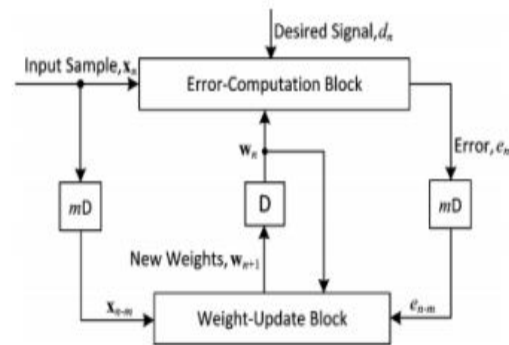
Desired Signal, $d_n$

Input Sample, $\mathbf{x}_n$

Error-Computation Block

$\mathbf{w}_n$

Error, $e_n$

$m$D

D

$m$D

New Weights, $\mathbf{w}_{n+1}$

$\mathbf{x}_{n-m}$

$e_{n-m}$

Weight-Update Block